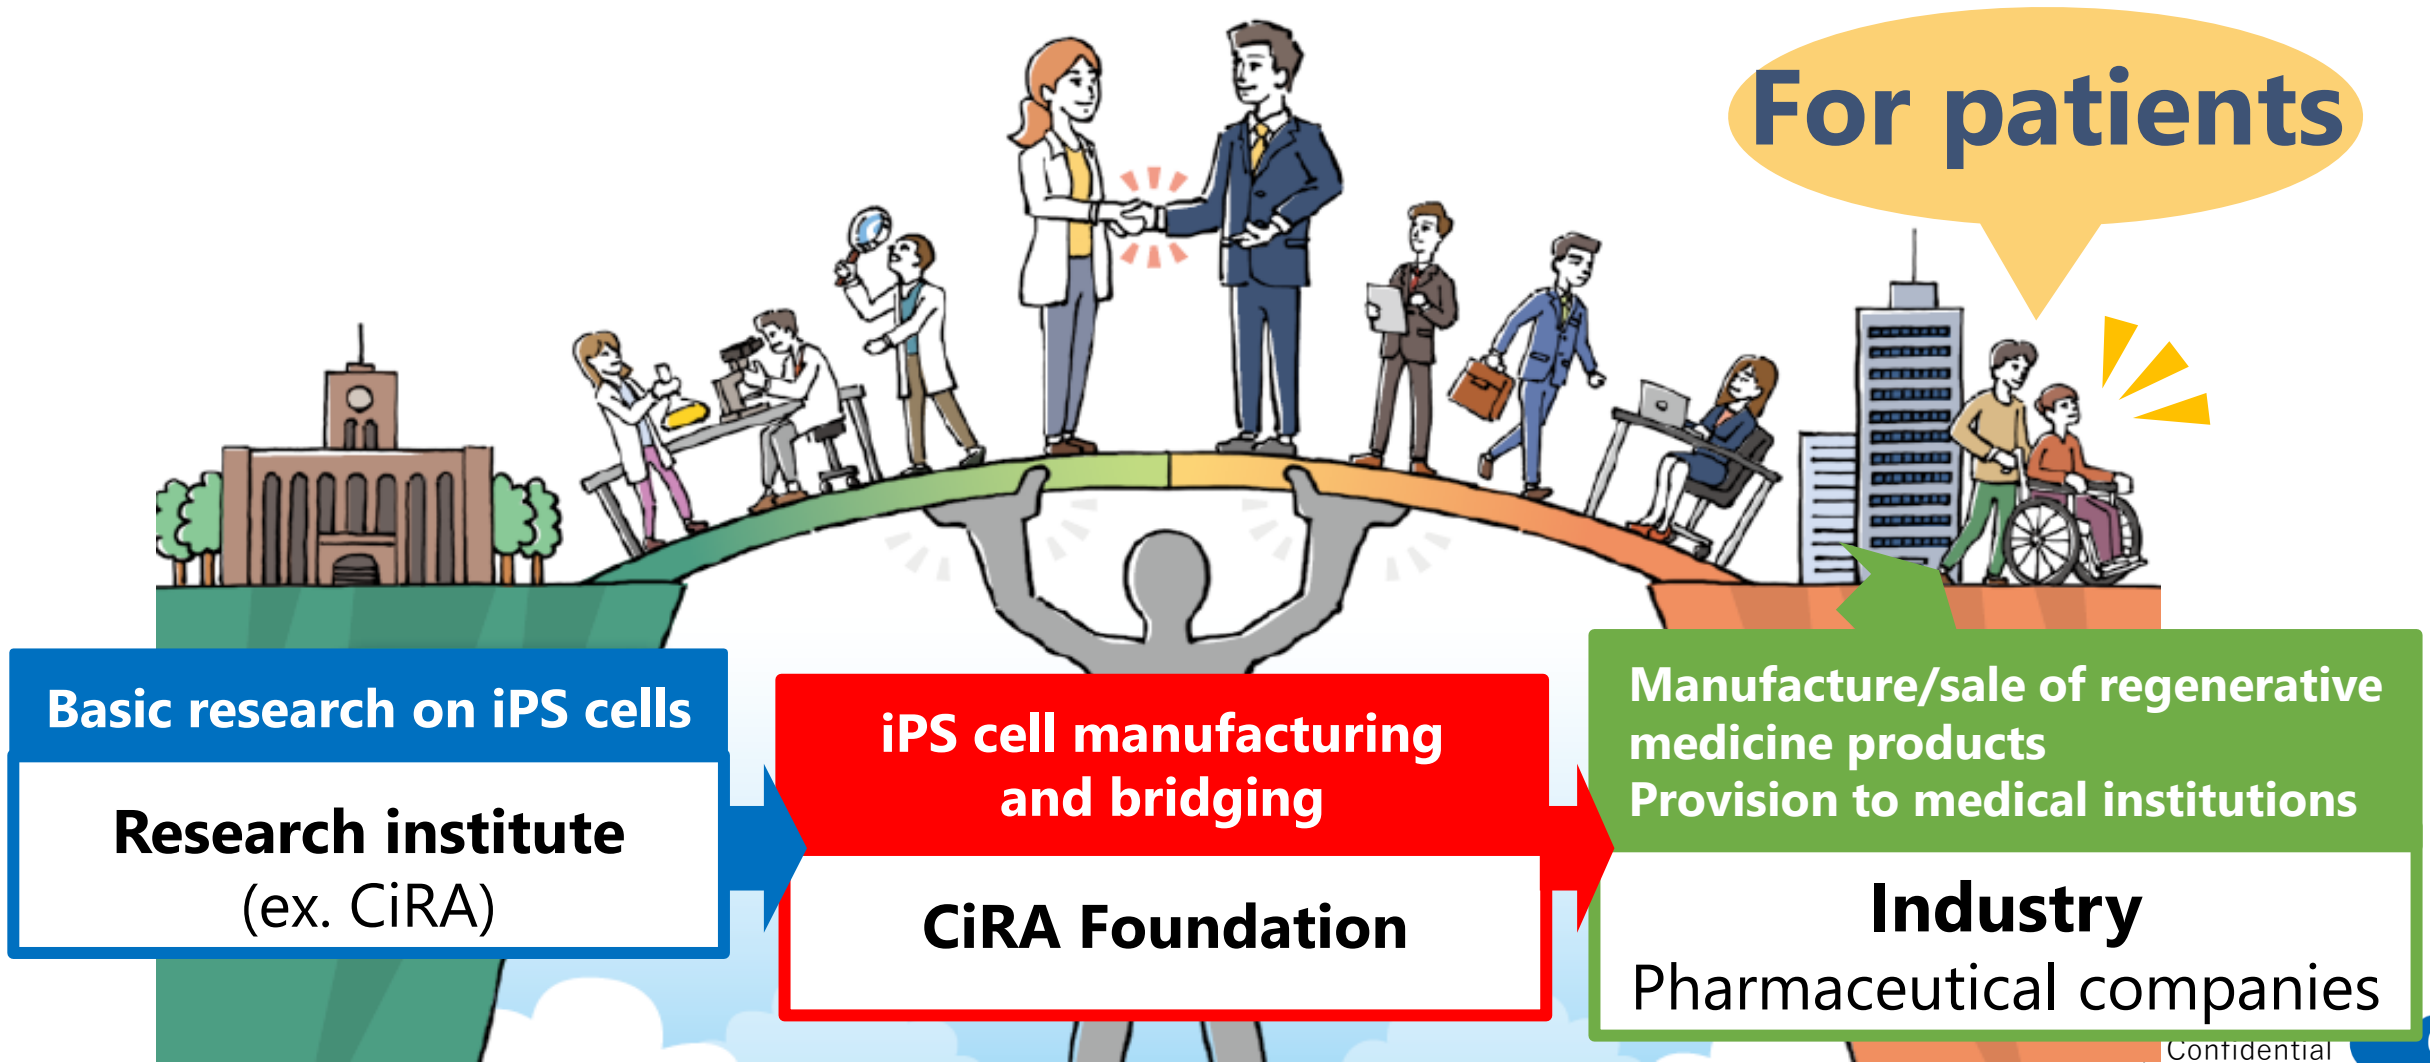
For patients

Basic research on iPS cells

Research institute
(ex. CiRA)

iPS cell manufacturing and bridging

CiRA Foundation

Manufacture/sale of regenerative medicine products
Provision to medical institutions

Industry
Pharmaceutical companies

Confidential